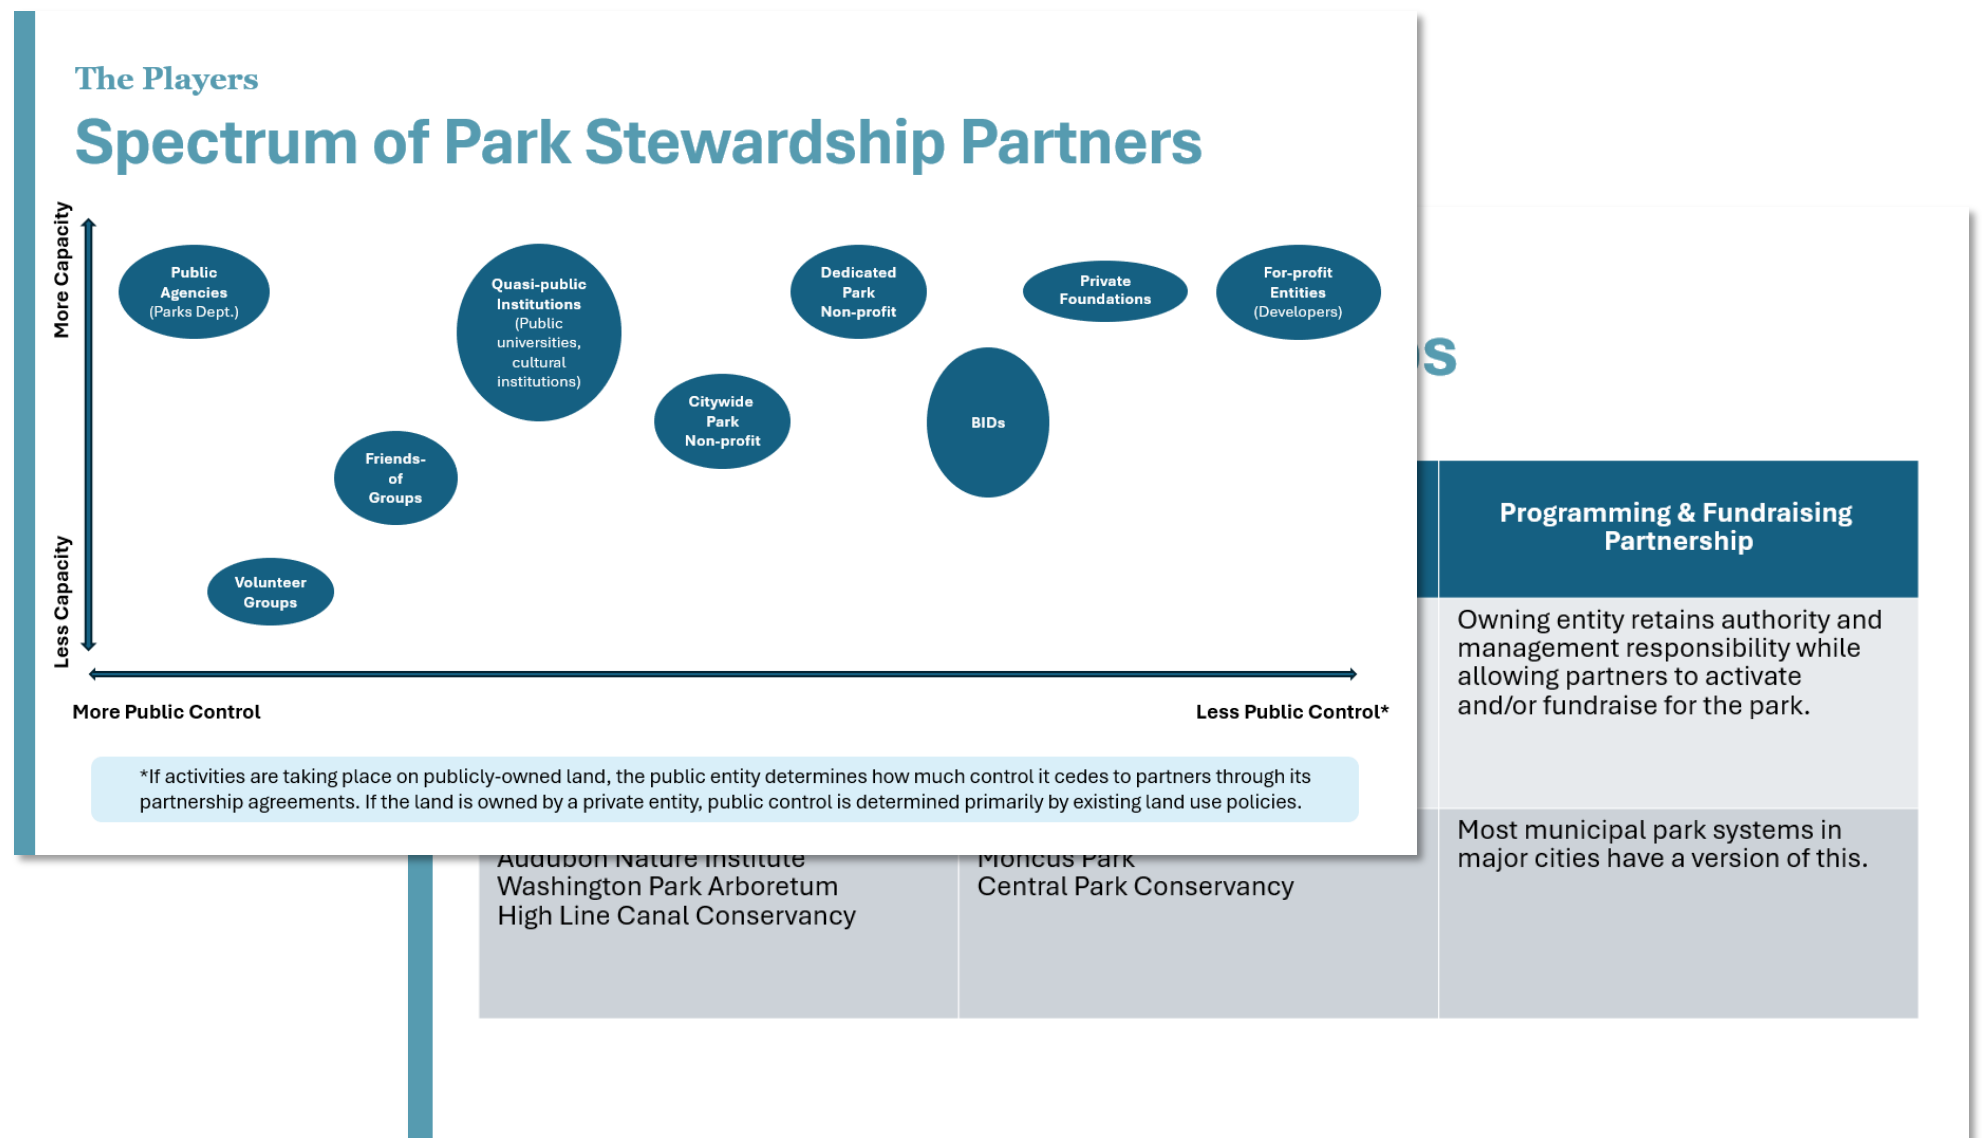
The Players

Spectrum of Park Stewardship Partners

More Capacity

Less Capacity

Public Agencies (Parks Dept.)

Quasi-public Institutions (Public universities, cultural institutions)

Dedicated Park Non-profit

Private Foundations

For-profit Entities (Developers)

Citywide Park Non-profit

BIDs

Friends-of Groups

Volunteer Groups

More Public Control

Less Public Control*

*If activities are taking place on publicly-owned land, the public entity determines how much control it cedes to partners through its partnership agreements. If the land is owned by a private entity, public control is determined primarily by existing land use policies.

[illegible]s

Programming & Fundraising Partnership

Owning entity retains authority and management responsibility while allowing partners to activate and/or fundraise for the park.

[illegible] Washington Park Arboretum High Line Canal Conservancy

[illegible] Central Park Conservancy

Most municipal park systems in major cities have a version of this.